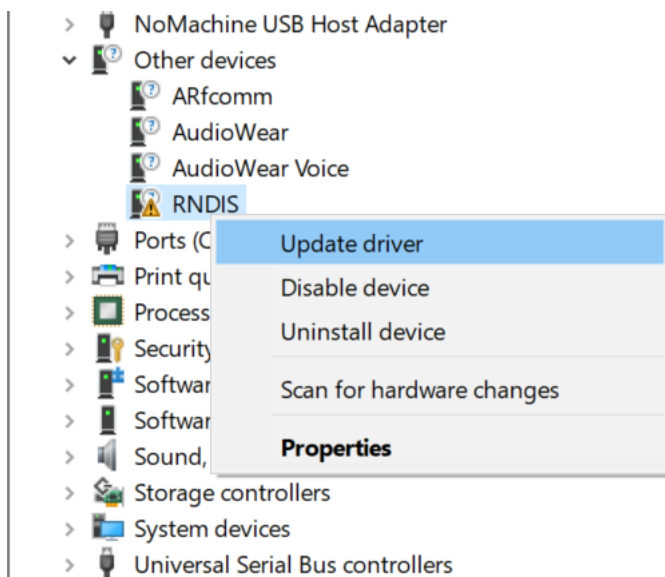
NoMachine USB Host Adapter
Other devices
ARfcomm
AudioWear
AudioWear Voice
RNDIS
Ports (C
Print qu
Process
Security
Softwar
Softwar
Sound,
Storage controllers
System devices
Universal Serial Bus controllers

Update driver
Disable device
Uninstall device
Scan for hardware changes
**Properties**